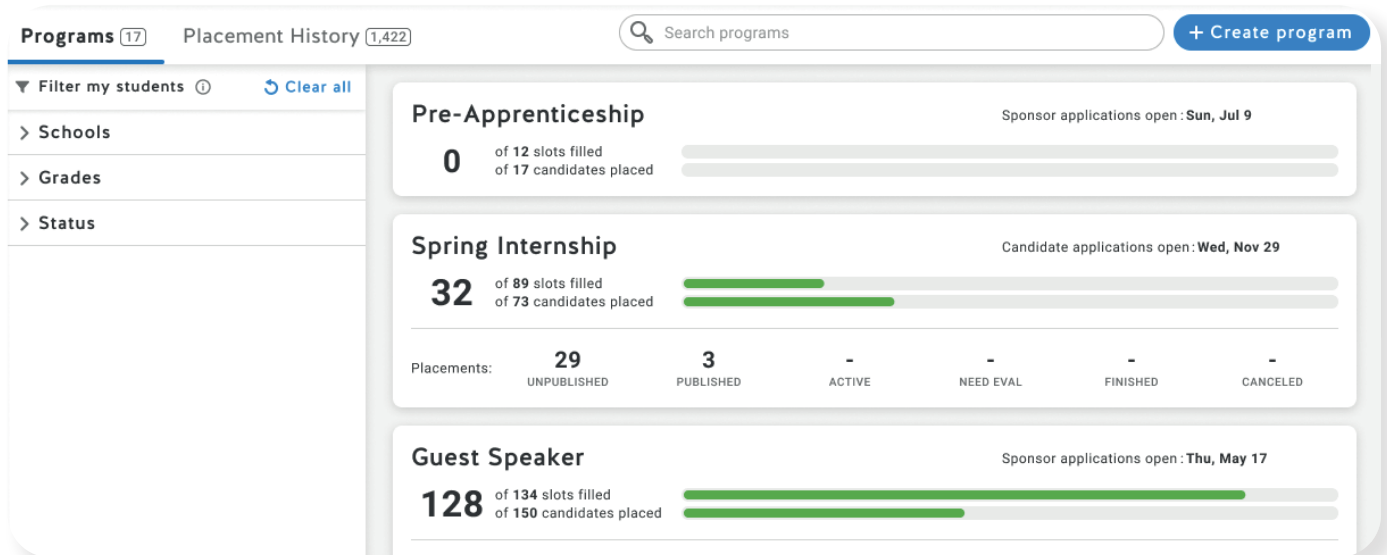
Programs 17 Placement History 1,422

Search programs

+ Create program

Filter my students ⓘ Clear all

Schools

Grades

Status

Pre-Apprenticeship

Sponsor applications open: Sun, Jul 9

0 of 12 slots filled
of 17 candidates placed

Spring Internship

Candidate applications open: Wed, Nov 29

32 of 89 slots filled
of 73 candidates placed

Placements:

| 29 | 3 | - | - | - | - |
|---|---|---|---|---|---|
| UNPUBLISHED | PUBLISHED | ACTIVE | NEED EVAL | FINISHED | CANCELED |

Guest Speaker

Sponsor applications open: Thu, May 17

128 of 134 slots filled
of 150 candidates placed